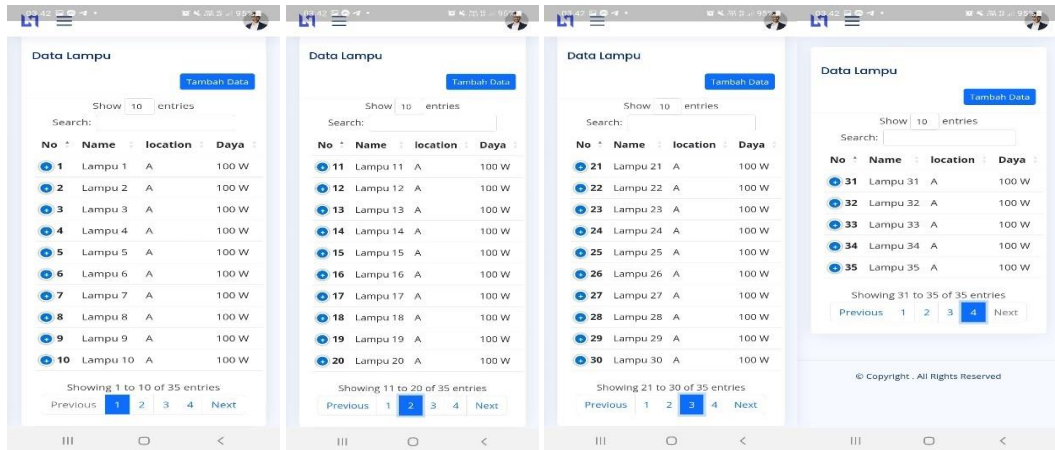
Data Lampu

Tambah Data

Show 10 entries

Search:

| No | Name | location | Daya |
|---|---|---|---|
| 1 | Lampu 1 | A | 100 W |
| 2 | Lampu 2 | A | 100 W |
| 3 | Lampu 3 | A | 100 W |
| 4 | Lampu 4 | A | 100 W |
| 5 | Lampu 5 | A | 100 W |
| 6 | Lampu 6 | A | 100 W |
| 7 | Lampu 7 | A | 100 W |
| 8 | Lampu 8 | A | 100 W |
| 9 | Lampu 9 | A | 100 W |
| 10 | Lampu 10 | A | 100 W |

Showing 1 to 10 of 35 entries

Previous 1 2 3 4 Next

Data Lampu

Tambah Data

Show 10 entries

Search:

| No | Name | location | Daya |
|---|---|---|---|
| 11 | Lampu 11 | A | 100 W |
| 12 | Lampu 12 | A | 100 W |
| 13 | Lampu 13 | A | 100 W |
| 14 | Lampu 14 | A | 100 W |
| 15 | Lampu 15 | A | 100 W |
| 16 | Lampu 16 | A | 100 W |
| 17 | Lampu 17 | A | 100 W |
| 18 | Lampu 18 | A | 100 W |
| 19 | Lampu 19 | A | 100 W |
| 20 | Lampu 20 | A | 100 W |

Showing 11 to 20 of 35 entries

Previous 1 2 3 4 Next

Data Lampu

Tambah Data

Show 10 entries

Search:

| No | Name | location | Daya |
|---|---|---|---|
| 21 | Lampu 21 | A | 100 W |
| 22 | Lampu 22 | A | 100 W |
| 23 | Lampu 23 | A | 100 W |
| 24 | Lampu 24 | A | 100 W |
| 25 | Lampu 25 | A | 100 W |
| 26 | Lampu 26 | A | 100 W |
| 27 | Lampu 27 | A | 100 W |
| 28 | Lampu 28 | A | 100 W |
| 29 | Lampu 29 | A | 100 W |
| 30 | Lampu 30 | A | 100 W |

Showing 21 to 30 of 35 entries

Previous 1 2 3 4 Next

Data Lampu

Tambah Data

Show 10 entries

Search:

| No | Name | location | Daya |
|---|---|---|---|
| 31 | Lampu 31 | A | 100 W |
| 32 | Lampu 32 | A | 100 W |
| 33 | Lampu 33 | A | 100 W |
| 34 | Lampu 34 | A | 100 W |
| 35 | Lampu 35 | A | 100 W |

Showing 31 to 35 of 35 entries

Previous 1 2 3 4 Next

© Copyright . All Rights Reserved